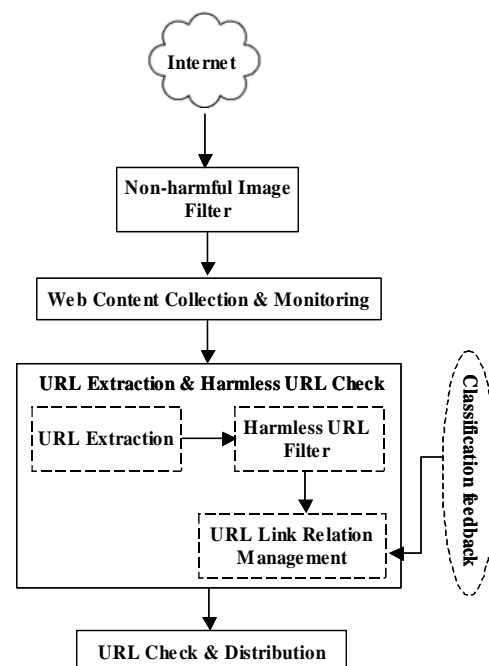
Internet

Non-harmful Image Filter

Web Content Collection & Monitoring

URL Extraction & Harmless URL Check

URL Extraction

Harmless URL Filter

URL Link Relation Management

Classification feedback

URL Check & Distribution